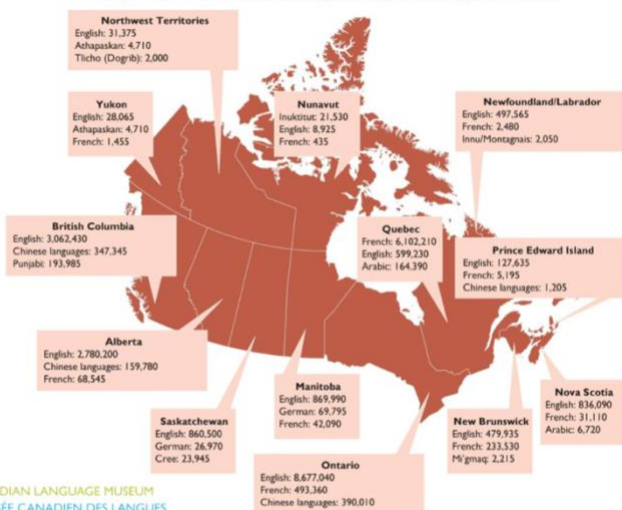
Northwest Territories
English: 31,375
Athapaskan: 4,710
Tlicho (Dogrib): 2,000

Yukon
English: 28,065
Athapaskan: 4,710
French: 1,455

Nunavut
Inuktitut: 21,530
English: 8,925
French: 435

Newfoundland/Labrador
English: 497,565
French: 2,480
Innu/Montagnais: 2,050

British Columbia
English: 3,062,430
Chinese languages: 347,345
Punjabi: 193,985

Quebec
French: 6,102,210
English: 599,230
Arabic: 164,390

Prince Edward Island
English: 127,635
French: 5,195
Chinese languages: 1,205

Alberta
English: 2,780,200
Chinese languages: 159,780
French: 68,545

Manitoba
English: 869,990
German: 69,795
French: 42,090

Saskatchewan
English: 860,500
German: 26,970
Cree: 23,945

Nova Scotia
English: 836,090
French: 31,110
Arabic: 6,720

New Brunswick
English: 479,935
French: 233,530
Mi'gmaq: 2,215

Ontario
English: 8,677,040
French: 493,360
Chinese languages: 390,010

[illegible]DIAN LANGUAGE MUSEUM
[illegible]ÉE CANADIEN DES LANGUES